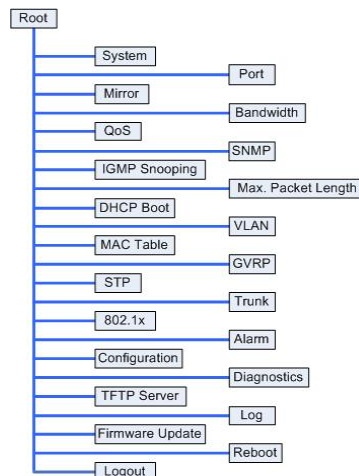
Root

System

Port

Mirror

Bandwidth

QoS

SNMP

IGMP Snooping

Max. Packet Length

DHCP Boot

VLAN

MAC Table

GVRP

STP

Trunk

802.1x

Alarm

Configuration

Diagnostics

TFTP Server

Log

Firmware Update

Reboot

Logout